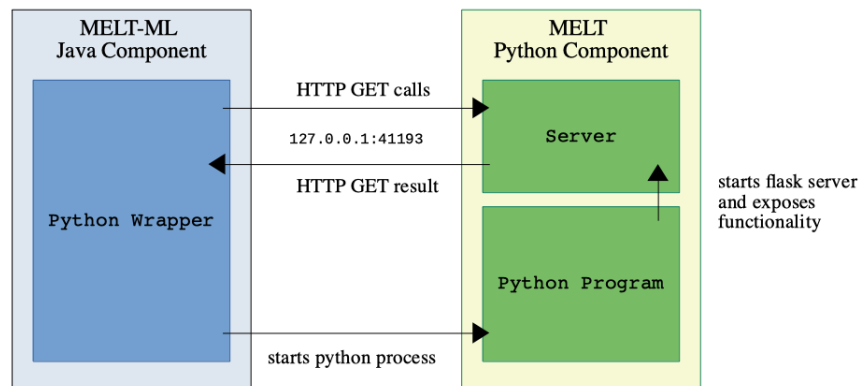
MELT-ML
Java Component

Python Wrapper

HTTP GET calls

127.0.0.1:41193

HTTP GET result

starts python process

MELT
Python Component

Server

Python Program

starts flask server and exposes functionality